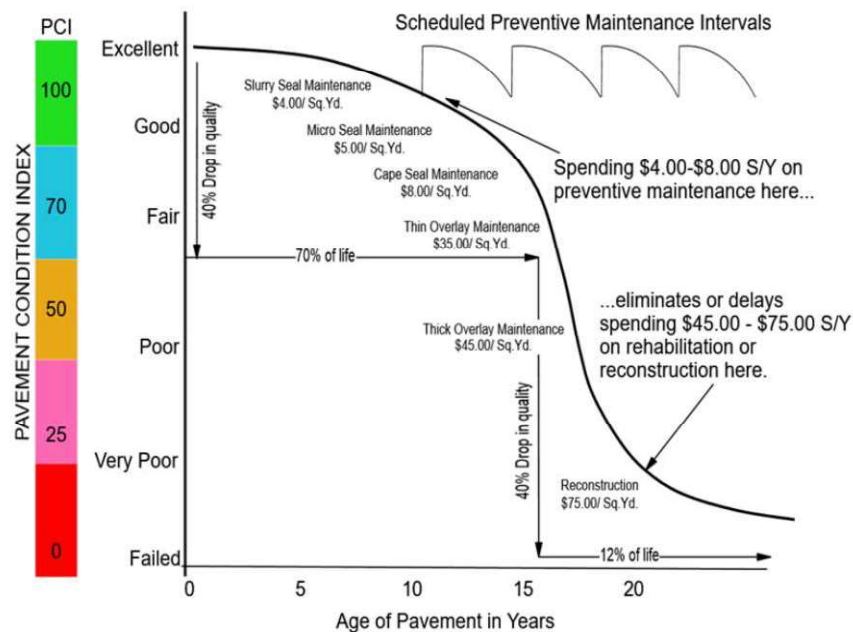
PCI

100

70

50

25

0

PAVEMENT CONDITION INDEX

Excellent

Good

Fair

Poor

Very Poor

Failed

Scheduled Preventive Maintenance Intervals

Slurry Seal Maintenance
$4.00/ Sq.Yd.

Micro Seal Maintenance
$5.00/ Sq.Yd.

Cape Seal Maintenance
$8.00/ Sq.Yd.

Thin Overlay Maintenance
$35.00/ Sq.Yd.

40% Drop in quality

70% of life

Spending $4.00-$8.00 S/Y on preventive maintenance here...

...eliminates or delays spending $45.00 - $75.00 S/Y on rehabilitation or reconstruction here.

Thick Overlay Maintenance
$45.00/ Sq.Yd.

40% Drop in quality

Reconstruction
$75.00/ Sq.Yd.

12% of life

0

5

10

15

20

Age of Pavement in Years